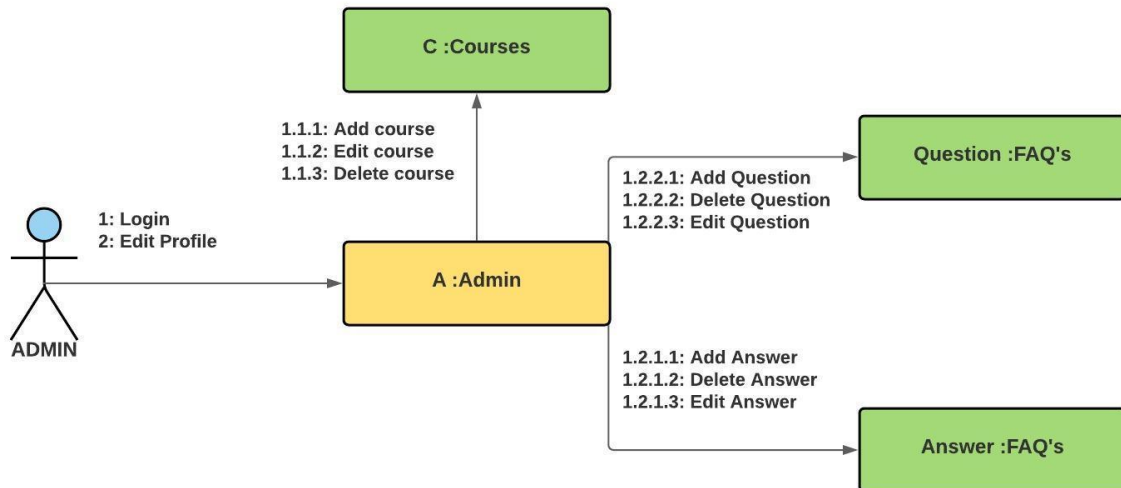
C :Courses

1.1.1: Add course
1.1.2: Edit course
1.1.3: Delete course

Question :FAQ's

1.2.2.1: Add Question
1.2.2.2: Delete Question
1.2.2.3: Edit Question

1: Login
2: Edit Profile

A :Admin

ADMIN

1.2.1.1: Add Answer
1.2.1.2: Delete Answer
1.2.1.3: Edit Answer

Answer :FAQ's